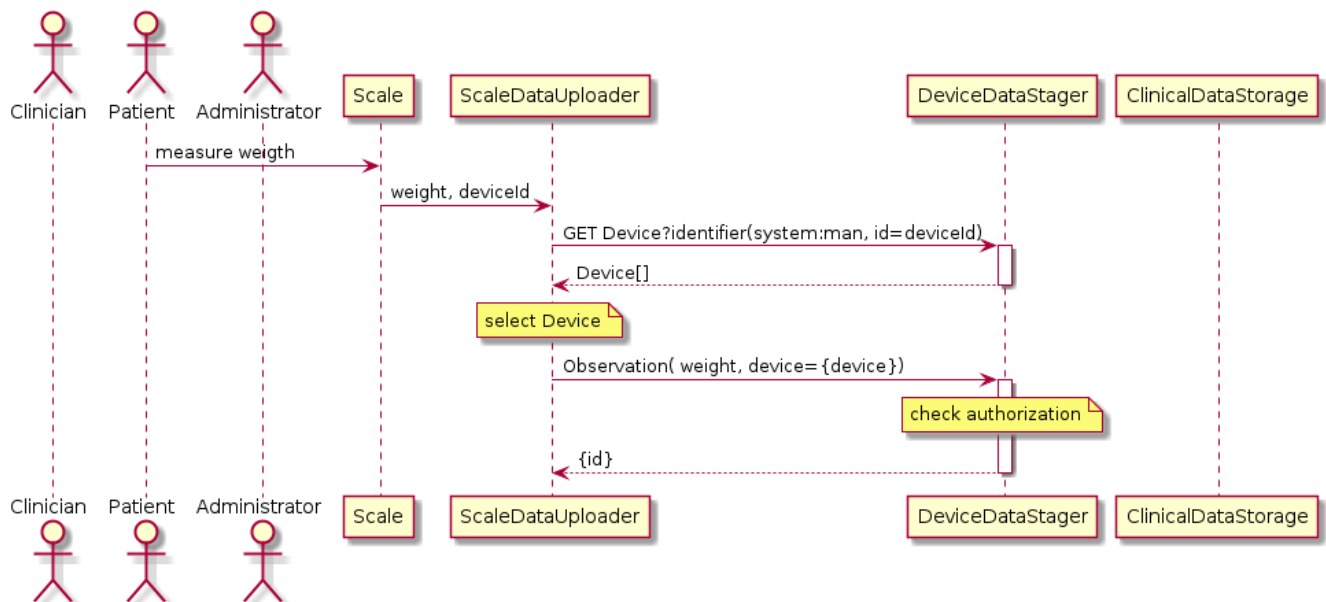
Clinician
Patient
Administrator
Scale
ScaleDataUploader
DeviceDataStager
ClinicalDataStorage

measure weigth

weight, deviceId

GET Device?identifier(system:man, id=deviceId)

Device[]

select Device

Observation( weight, device={device})

check authorization

{id}

Clinician
Patient
Administrator
Scale
ScaleDataUploader
DeviceDataStager
ClinicalDataStorage